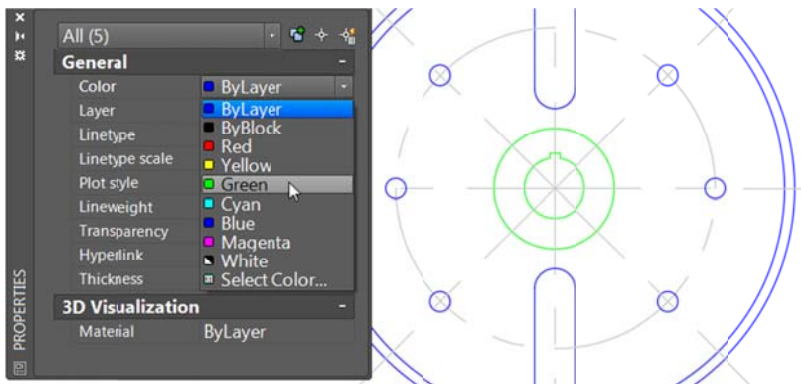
All (5)

General

Color ByLayer

Layer

Linetype

Linetype scale

Plot style

Lineweight

Transparency

Hyperlink

Thickness

ByLayer
ByBlock
Red
Yellow
Green
Cyan
Blue
Magenta
White
Select Color...

3D Visualization

Material ByLayer

PROPERTIES